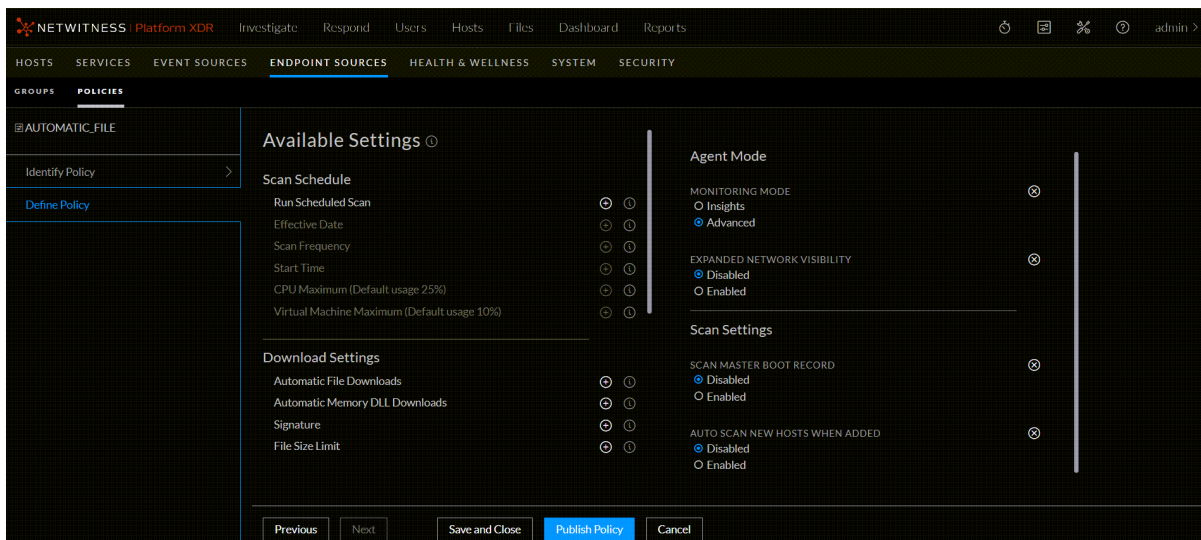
NETWITNESS | Platform XDR Investigate Respond Users Hosts Files Dashboard Reports admin

HOSTS SERVICES EVENT SOURCES ENDPOINT SOURCES HEALTH & WELLNESS SYSTEM SECURITY

GROUPS POLICIES

AUTOMATIC_FILE

Identify Policy

Define Policy

Available Settings

Scan Schedule

Run Scheduled Scan

Effective Date

Scan Frequency

Start Time

CPU Maximum (Default usage 25%)

Virtual Machine Maximum (Default usage 10%)

Download Settings

Automatic File Downloads

Automatic Memory DLL Downloads

Signature

File Size Limit

Agent Mode

MONITORING MODE

Insights

Advanced

EXPANDED NETWORK VISIBILITY

Disabled

Enabled

Scan Settings

SCAN MASTER BOOT RECORD

Disabled

Enabled

AUTO SCAN NEW HOSTS WHEN ADDED

Disabled

Enabled

Previous Next Save and Close Publish Policy Cancel